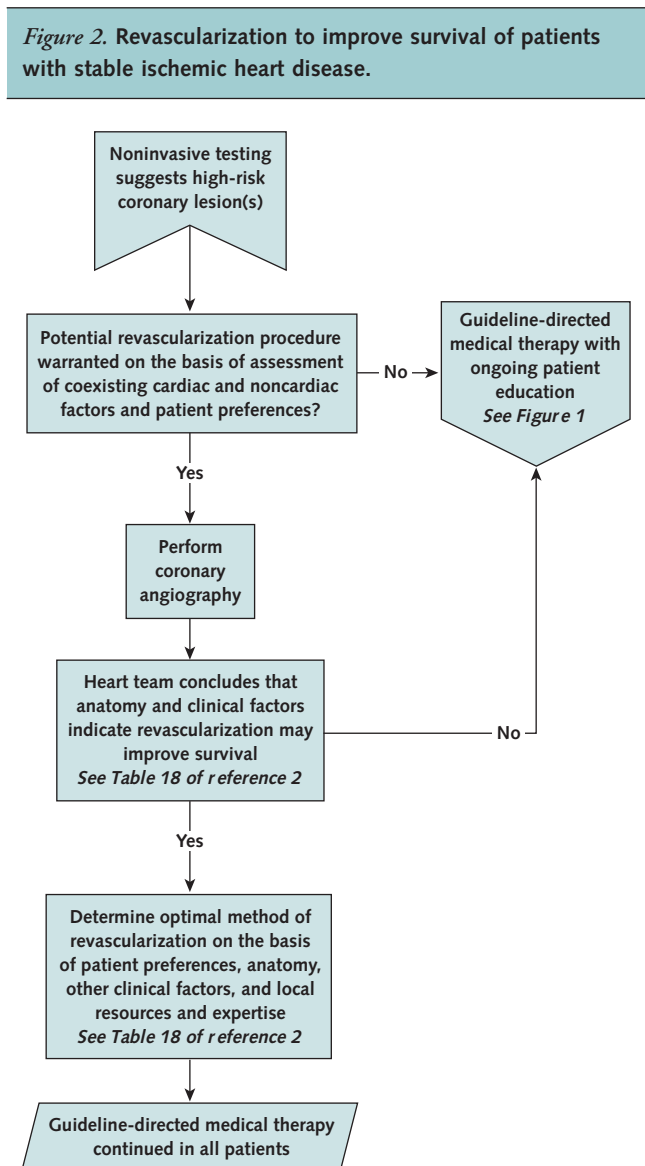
*Figure 2.* Revascularization to improve survival of patients with stable ischemic heart disease.

Noninvasive testing suggests high-risk coronary lesion(s)

Potential revascularization procedure warranted on the basis of assessment of coexisting cardiac and noncardiac factors and patient preferences?

No

Guideline-directed medical therapy with ongoing patient education
*See Figure 1*

Yes

Perform coronary angiography

Heart team concludes that anatomy and clinical factors indicate revascularization may improve survival
*See Table 18 of reference 2*

No

Yes

Determine optimal method of revascularization on the basis of patient preferences, anatomy, other clinical factors, and local resources and expertise
*See Table 18 of reference 2*

Guideline-directed medical therapy continued in all patients